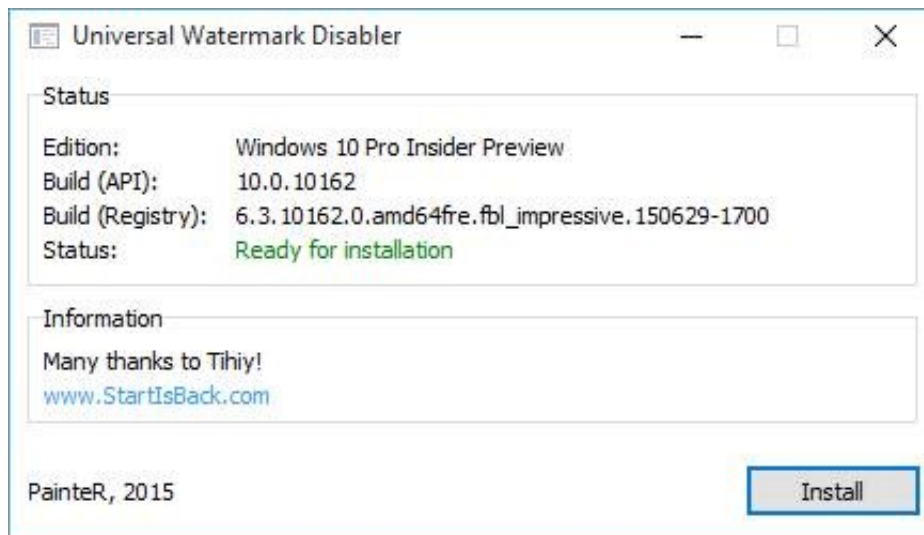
Universal Watermark Disabler

Status

| | |
|---|---|
| Edition: | Windows 10 Pro Insider Preview |
| Build (API): | 10.0.10162 |
| Build (Registry): | 6.3.10162.0.amd64fre.fbl_impressive.150629-1700 |
| Status: | Ready for installation |

Information

Many thanks to Tihiy!
www.StartIsBack.com

PainteR, 2015

Install